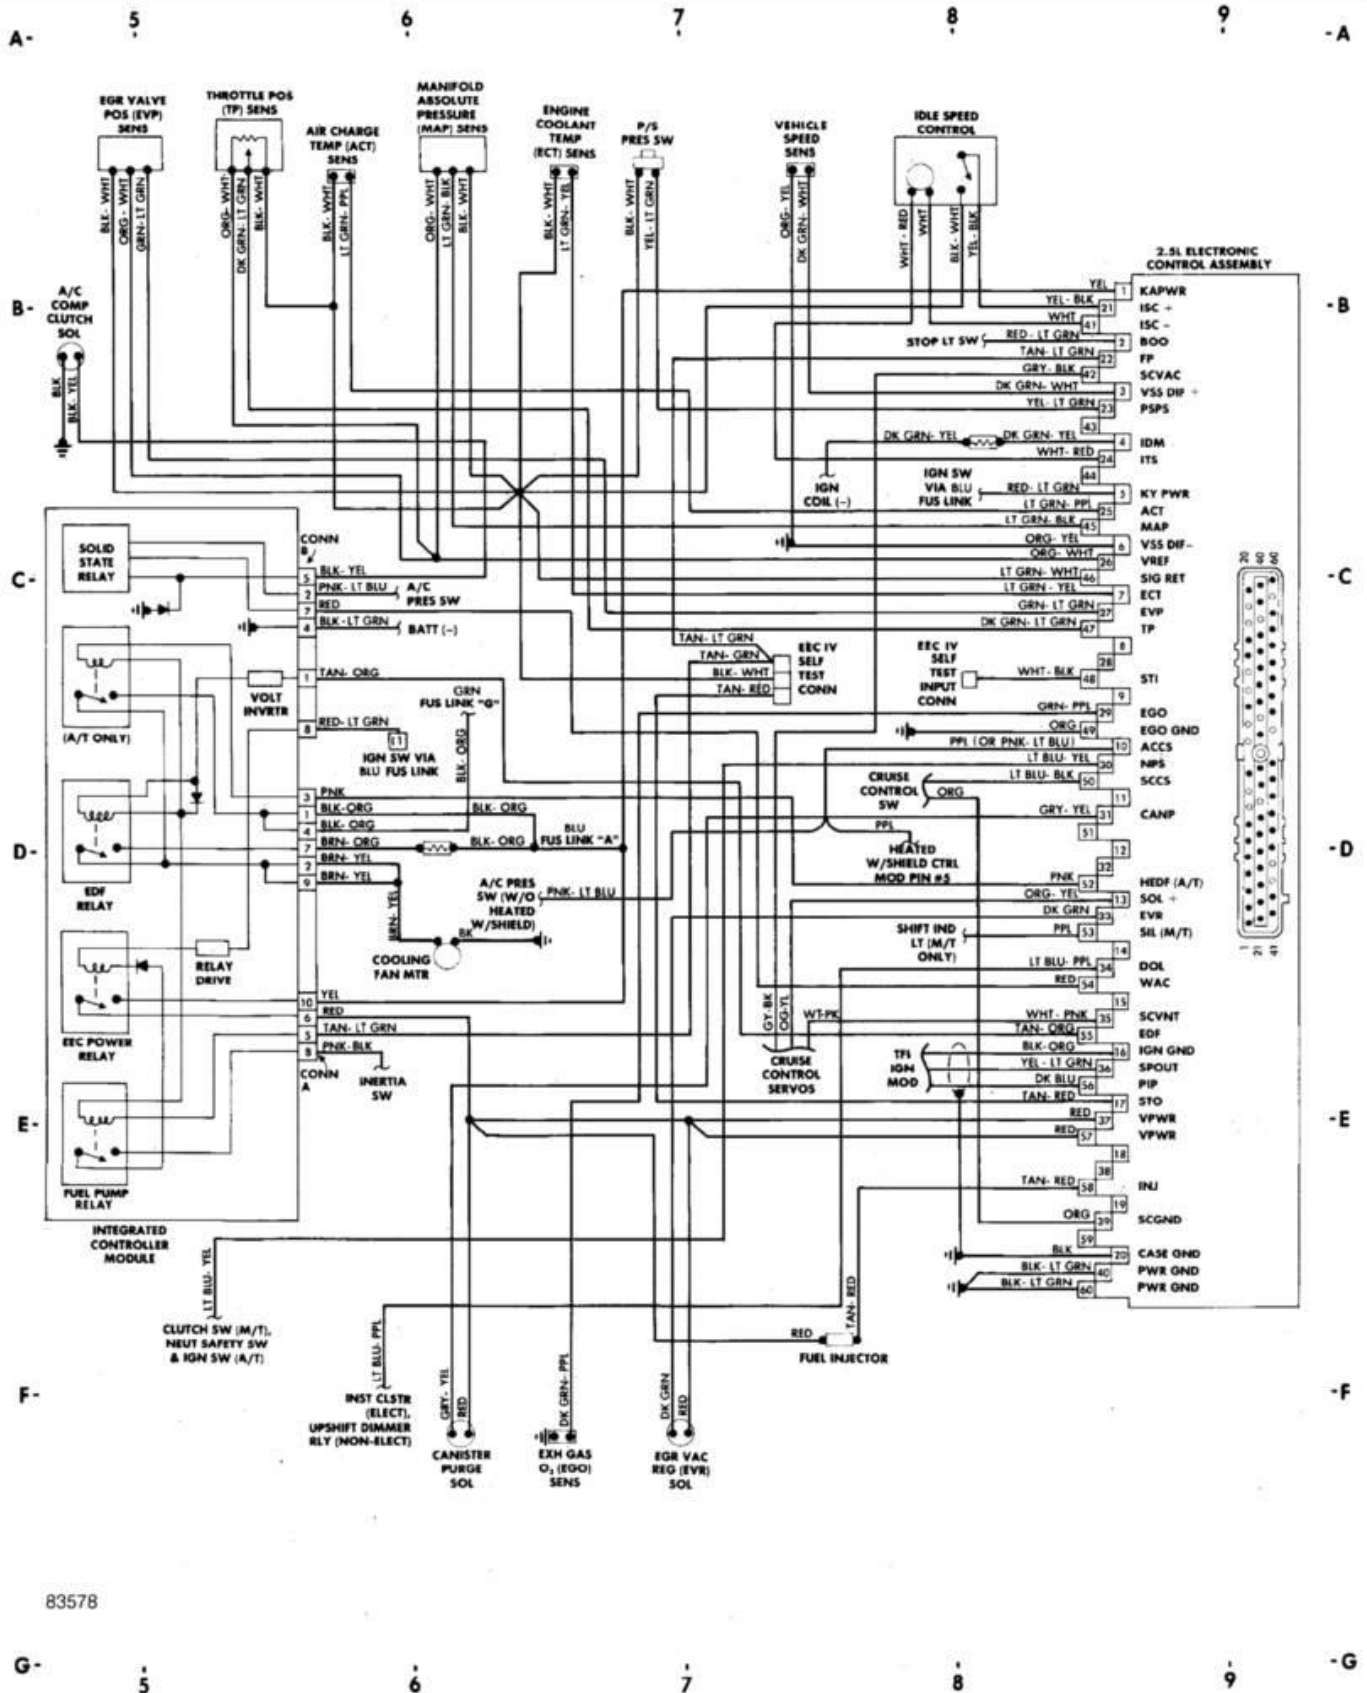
A- 5 6 7 8 9 -A

EGR VALVE POS (EVP) SENS
BLK- WHT
ORG- WHT
GRN- LT GRN

THROTTLE POS (TP) SENS
ORG- WHT
DK GRN- LT GRN
BLK- WHT

AIR CHARGE TEMP (ACT) SENS
BLK- WHT
LT GRN- PPL

MANIFOLD ABSOLUTE PRESSURE (MAP) SENS
ORG- WHT
LT GRN- BLK
BLK- WHT

ENGINE COOLANT TEMP (ECT) SENS
BLK- WHT
LT GRN- YEL

P/S PRES SW
BLK- WHT
YEL- LT GRN

VEHICLE SPEED SENS
ORG- YEL
DK GRN- WHT

IDLE SPEED CONTROL
WHT- RED
WHT
BLK- WHT
YEL- BLK

A/C COMP CLUTCH SOL
BLK
BLK- YEL

2.5L ELECTRONIC CONTROL ASSEMBLY

B- -B

| Wire | Pin | Function |
|---|---|---|
| YEL | 1 | KAPWR |
| YEL- BLK | 21 | ISC + |
| WHT | 41 | ISC - |
| RED- LT GRN | 2 | BOO |
| TAN- LT GRN | 22 | FP |
| GRY- BLK | 42 | SCVAC |
| DK GRN- WHT | 3 | VSS DIF + |
| YEL- LT GRN | 23 | PSPS |
| | 43 | |
| DK GRN- YEL | 4 | IDM |
| WHT- RED | 24 | ITS |
| | 44 | |
| RED- LT GRN | 5 | KY PWR |
| LT GRN- PPL | 25 | ACT |
| LT GRN- BLK | 45 | MAP |
| ORG- YEL | 6 | VSS DIF- |
| ORG- WHT | 26 | VREF |
| LT GRN- WHT | 46 | SIG RET |
| LT GRN - YEL | 7 | ECT |
| GRN- LT GRN | 27 | EVP |
| DK GRN- LT GRN | 47 | TP |
| | 8 | |
| | 28 | |
| WHT- BLK | 48 | STI |
| | 9 | |
| GRN- PPL | 29 | EGO |
| ORG | 49 | EGO GND |
| PPL (OR PNK- LT BLU) | 10 | ACCS |
| LT BLU- YEL | 30 | NPS |
| LT BLU- BLK | 50 | SCCS |
| | 11 | |
| GRY- YEL | 31 | CANP |
| | 51 | |
| | 12 | |
| | 32 | |
| PNK | 52 | HEDF (A/T) |
| ORG- YEL | 13 | SOL + |
| DK GRN | 33 | EVR |
| PPL | 53 | SIL (M/T) |
| | 14 | |
| LT BLU- PPL | 34 | DOL |
| RED | 54 | WAC |
| | 15 | |
| WHT- PNK | 35 | SCVNT |
| TAN- ORG | 55 | EDF |
| BLK-ORG | 16 | IGN GND |
| YEL - LT GRN | 36 | SPOUT |
| DK BLU | 56 | PIP |
| TAN- RED | 17 | STO |
| RED | 37 | VPWR |
| RED | 57 | VPWR |
| | 18 | |
| | 38 | |
| TAN- RED | 58 | INJ |
| | 19 | |
| ORG | 39 | SCGND |
| | 59 | |
| BLK | 20 | CASE GND |
| BLK- LT GRN | 40 | PWR GND |
| BLK- LT GRN | 60 | PWR GND |

STOP LT SW
DK GRN- YEL
IGN COIL (-)
IGN SW VIA BLU FUS LINK

20 40 60
1 21 41

C- -C

SOLID STATE RELAY
CONN B
5 BLK- YEL
2 PNK- LT BLU A/C PRES SW
7 RED
4 BLK- LT GRN BATT (-)

TAN- LT GRN
TAN- GRN
BLK- WHT
TAN- RED
EEC IV SELF TEST CONN

EEC IV SELF TEST INPUT CONN

1 TAN- ORG
VOLT INVRTR
(A/T ONLY)
8 RED- LT GRN
GRN FUS LINK "G"
IGN SW VIA BLU FUS LINK
BLK- ORG

CRUISE CONTROL SW
ORG
PPL
HEATED W/SHIELD CTRL MOD PIN #5

D- -D

3 PNK
3 BLK-ORG
1 BLK- ORG
4 BLK- ORG
7 BRN- ORG
2 BRN- YEL
9 BRN- YEL
BLK- ORG
BLU FUS LINK "A"
EDF RELAY

A/C PRES SW (W/O HEATED W/SHIELD)
PNK- LT BLU
BRN- YEL
BK
COOLING FAN MTR

SHIFT IND LT (M/T ONLY)

RELAY DRIVE
EEC POWER RELAY
10 YEL
6 RED
5 TAN- LT GRN
8 PNK- BLK
CONN A
INERTIA SW

GY- BK
OG- YL
WT- PK
CRUISE CONTROL SERVOS

TFI IGN MOD

E- -E

FUEL PUMP RELAY
INTEGRATED CONTROLLER MODULE

LT BLU- YEL
CLUTCH SW (M/T), NEUT SAFETY SW & IGN SW (A/T)

LT BLU- PPL
INST CLSTR (ELECT), UPSHIFT DIMMER RLY (NON-ELECT)

GRY- YEL
RED
CANISTER PURGE SOL

DK GRN- PPL
EXH GAS $O_2$ (EGO) SENS

DK GRN
RED
EGR VAC REG (EVR) SOL

TAN- RED
RED
FUEL INJECTOR

F- -F

83578

G- 5 6 7 8 9 -G